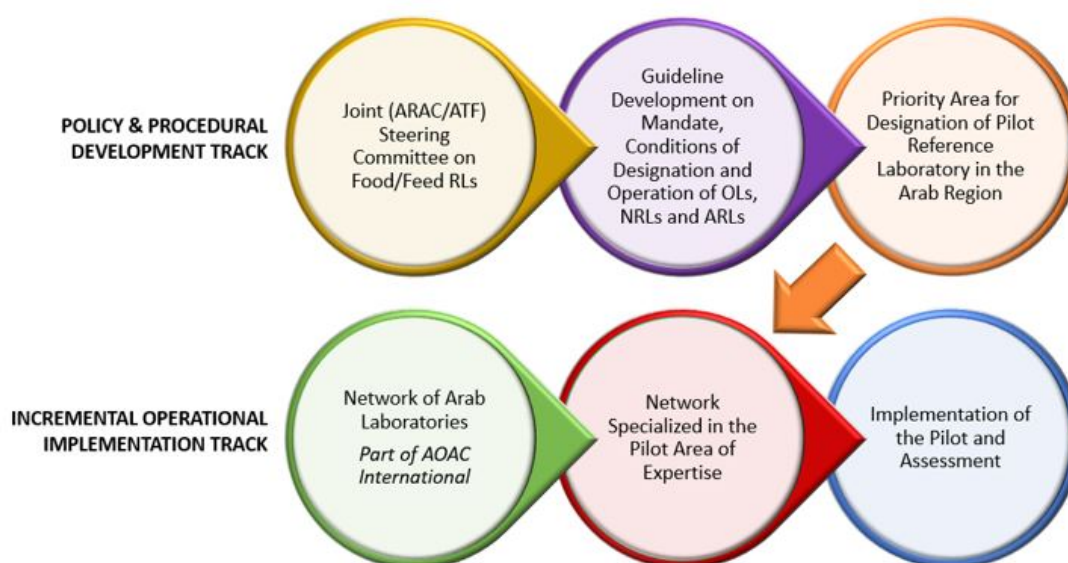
POLICY & PROCEDURAL DEVELOPMENT TRACK

Joint (ARAC/ATF) Steering Committee on Food/Feed RLs

Guideline Development on Mandate, Conditions of Designation and Operation of OLs, NRLs and ARLs

Priority Area for Designation of Pilot Reference Laboratory in the Arab Region

INCREMENTAL OPERATIONAL IMPLEMENTATION TRACK

Network of Arab Laboratories

*Part of AOAC International*

Network Specialized in the Pilot Area of Expertise

Implementation of the Pilot and Assessment